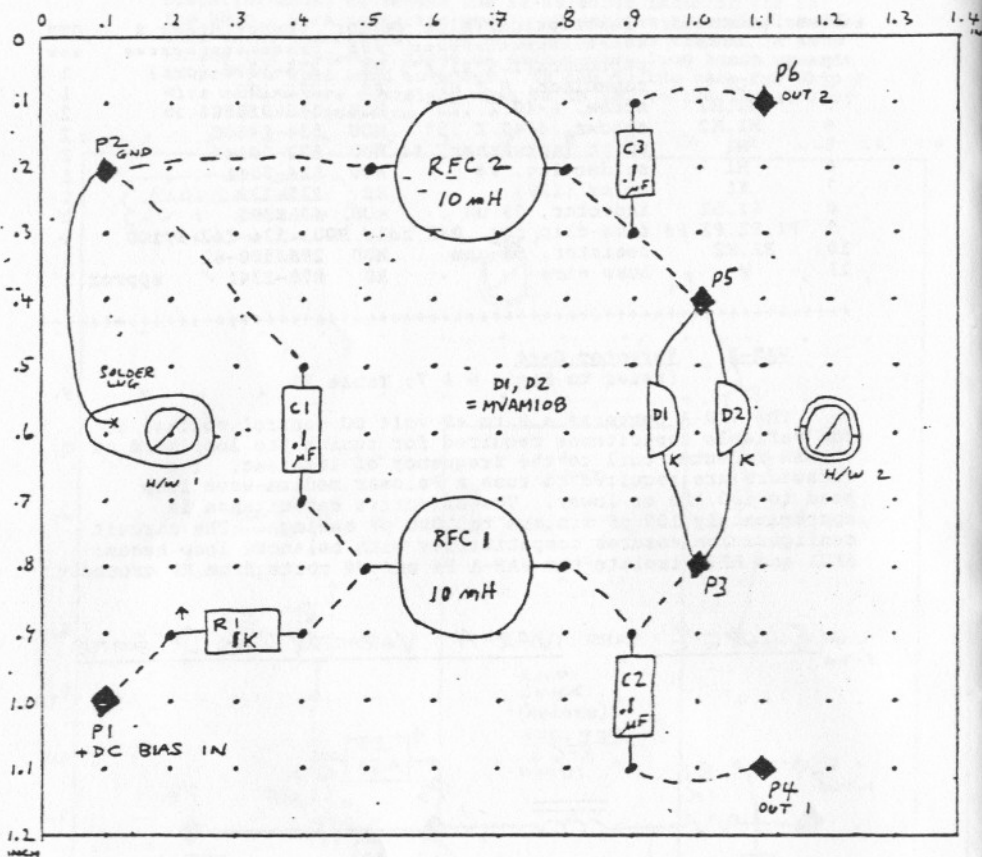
0 .1 .2 .3 .4 .5 .6 .7 .8 .9 1.0 1.1 1.2 1.3 1.4

0 .1 .2 .3 .4 .5 .6 .7 .8 .9 1.0 1.1 1.2 INCH

P6 OUT 2

P2 GND

RFC 2 10 mH

C3 .1 μF

P5

SOLDER LUG

C1 .1 μF

D1, D2 = MVAM108

D1 K

D2 K

H/W

H/W 2

RFC 1 10 mH

P3

R1 1K

C2 .1 μF

P1 +DC BIAS IN

P4 OUT 1